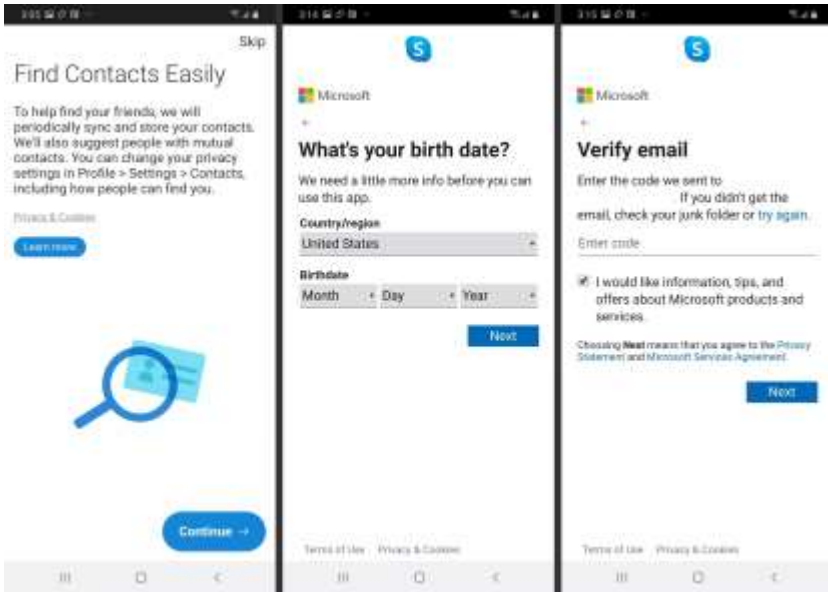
3:15

Skip

Find Contacts Easily

To help find your friends, we will periodically sync and store your contacts. We'll also suggest people with mutual contacts. You can change your privacy settings in Profile > Settings > Contacts, including how people can find you.

Privacy & Cookies

Learn more

Continue →

3:16

Microsoft

←

What's your birth date?

We need a little more info before you can use this app.

Country/region

United States

Birthdate

Month | Day | Year

Next

Terms of Use Privacy & Cookies

3:16

Microsoft

←

Verify email

Enter the code we sent to If you didn't get the email, check your junk folder or try again.

Enter code

I would like information, tips, and offers about Microsoft products and services.

Choosing Next means that you agree to the Privacy Statement and Microsoft Services Agreement.

Next

Terms of Use Privacy & Cookies